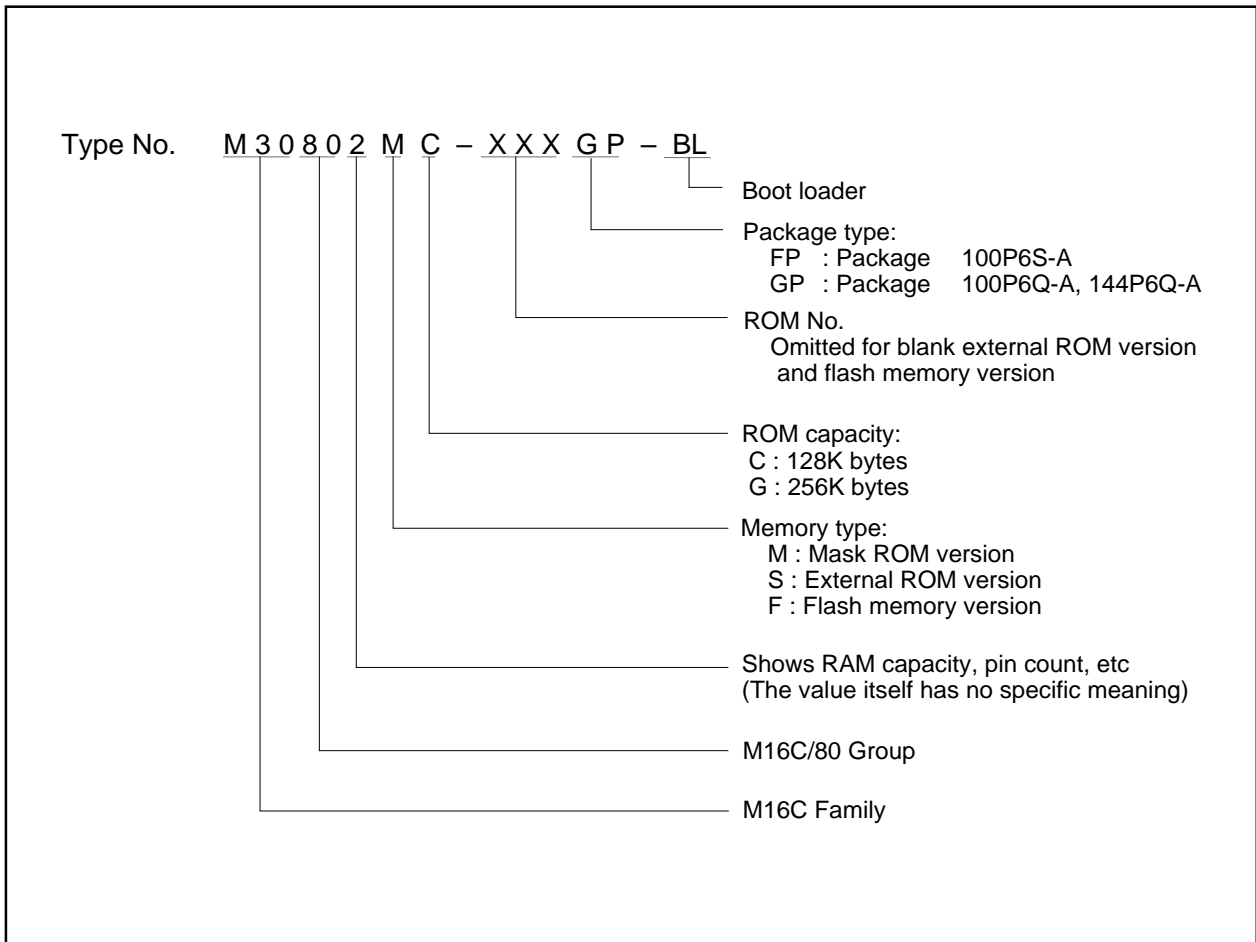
Type No. M 3 0 8 0 2 M C – X X X G P – BL

Boot loader

Package type:
FP : Package 100P6S-A
GP : Package 100P6Q-A, 144P6Q-A

ROM No.
Omitted for blank external ROM version and flash memory version

ROM capacity:
C : 128K bytes
G : 256K bytes

Memory type:
M : Mask ROM version
S : External ROM version
F : Flash memory version

Shows RAM capacity, pin count, etc
(The value itself has no specific meaning)

M16C/80 Group

M16C Family